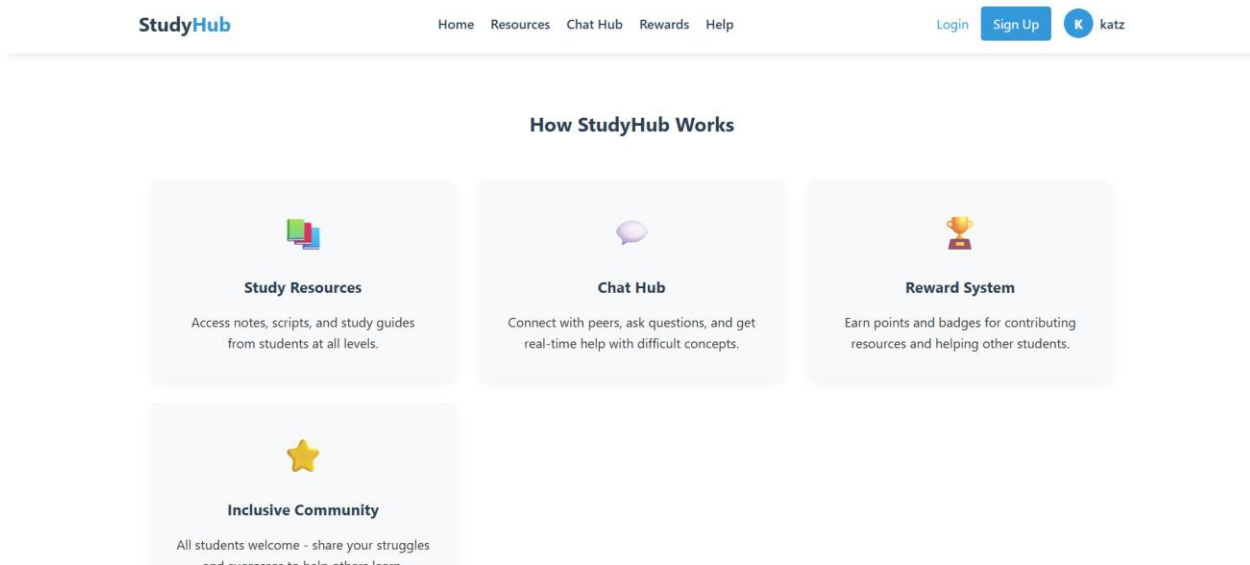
StudyHub

Home Resources Chat Hub Rewards Help

Login Sign Up K katz

How StudyHub Works

Study Resources

Access notes, scripts, and study guides from students at all levels.

Chat Hub

Connect with peers, ask questions, and get real-time help with difficult concepts.

Reward System

Earn points and badges for contributing resources and helping other students.

Inclusive Community

All students welcome - share your struggles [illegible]